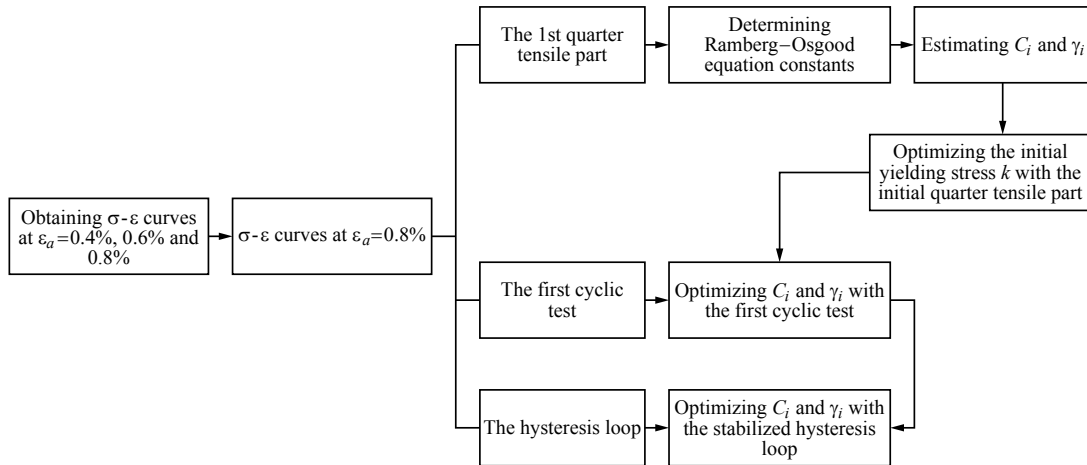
Obtaining σ-ε curves at $\varepsilon_a$=0.4%, 0.6% and 0.8%

σ-ε curves at $\varepsilon_a$=0.8%

The 1st quarter tensile part

Determining Ramberg−Osgood equation constants

Estimating $C_i$ and $\gamma_i$

Optimizing the initial yielding stress $k$ with the initial quarter tensile part

The first cyclic test

Optimizing $C_i$ and $\gamma_i$ with the first cyclic test

The hysteresis loop

Optimizing $C_i$ and $\gamma_i$ with the stabilized hysteresis loop